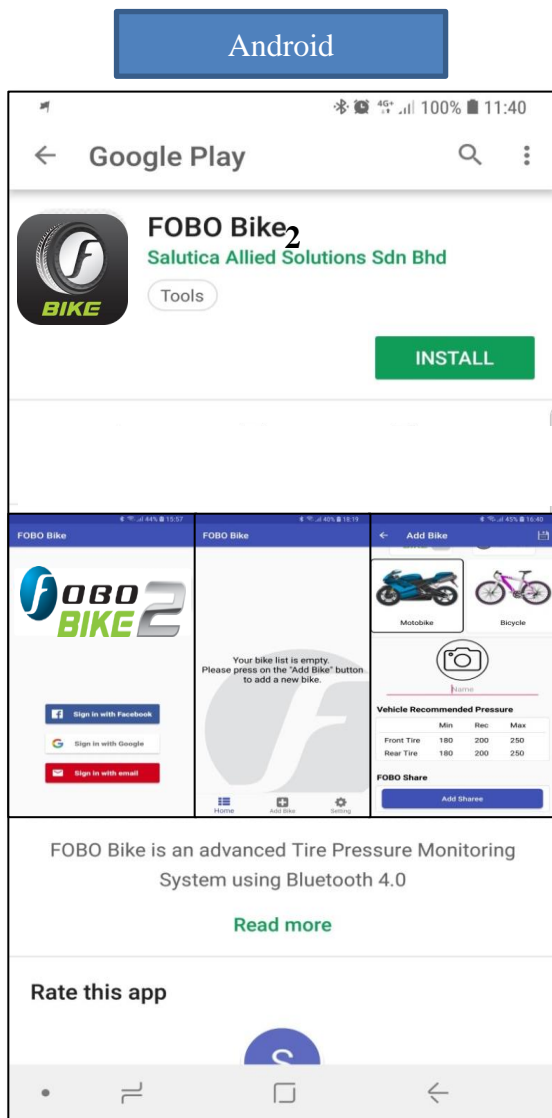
Android

4G+ 100% 11:40

Google Play

FOBO Bike2

Salutica Allied Solutions Sdn Bhd

Tools

INSTALL

44% 15:57

FOBO Bike

FOBO BIKE 2

Sign in with Facebook

Sign in with Google

Sign in with email

40% 18:19

FOBO Bike

Your bike list is empty. Please press on the "Add Bike" button to add a new bike.

Home

Add Bike

Setting

45% 16:40

Add Bike

Motobike

Bicycle

Name

Vehicle Recommended Pressure

| | Min | Rec | Max |
|---|---|---|---|
| Front Tire | 180 | 200 | 250 |
| Rear Tire | 180 | 200 | 250 |

FOBO Share

Add Sharee

FOBO Bike is an advanced Tire Pressure Monitoring System using Bluetooth 4.0

Read more

Rate this app

S